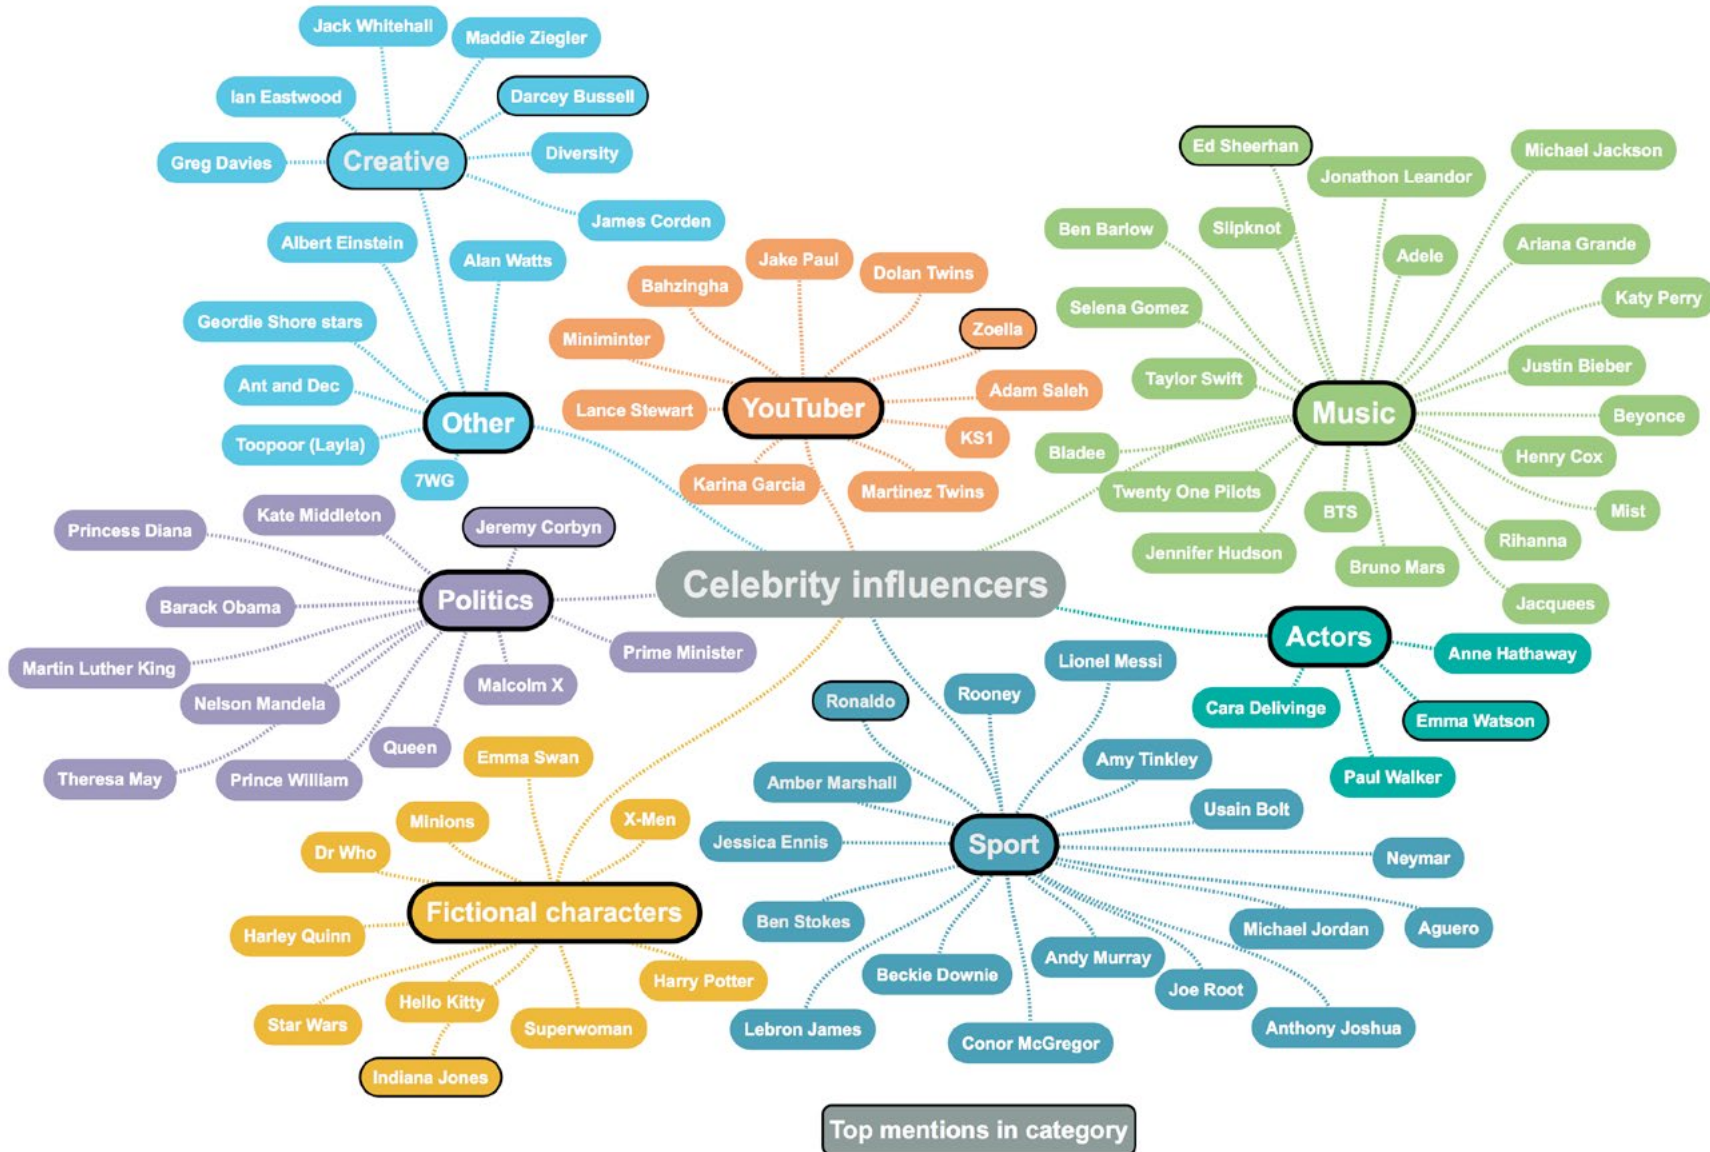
Celebrity influencers

Creative
Jack Whitehall
Maddie Ziegler
Ian Eastwood
Darcey Bussell
Greg Davies
Diversity
James Corden

Other
Albert Einstein
Alan Watts
Geordie Shore stars
Ant and Dec
Toopoor (Layla)
7WG

YouTuber
Jake Paul
Bahzingha
Dolan Twins
Miniminter
Zoella
Lance Stewart
Adam Saleh
KS1
Karina Garcia
Martinez Twins

Music
Ed Sheerhan
Michael Jackson
Jonathon Leandor
Ben Barlow
Slipknot
Adele
Ariana Grande
Selena Gomez
Katy Perry
Taylor Swift
Justin Bieber
Beyonce
Bladee
Henry Cox
Twenty One Pilots
BTS
Mist
Rihanna
Jennifer Hudson
Bruno Mars
Jacquees

Politics
Princess Diana
Kate Middleton
Jeremy Corbyn
Barack Obama
Prime Minister
Martin Luther King
Malcolm X
Nelson Mandela
Queen
Theresa May
Prince William

Actors
Anne Hathaway
Cara Delivinge
Emma Watson
Paul Walker

Sport
Lionel Messi
Ronaldo
Rooney
Amy Tinkley
Amber Marshall
Usain Bolt
Jessica Ennis
Neymar
Ben Stokes
Michael Jordan
Aguero
Beckie Downie
Andy Murray
Joe Root
Lebron James
Conor McGregor
Anthony Joshua

Fictional characters
Emma Swan
Minions
X-Men
Dr Who
Harley Quinn
Harry Potter
Star Wars
Hello Kitty
Superwoman
Indiana Jones

Top mentions in category